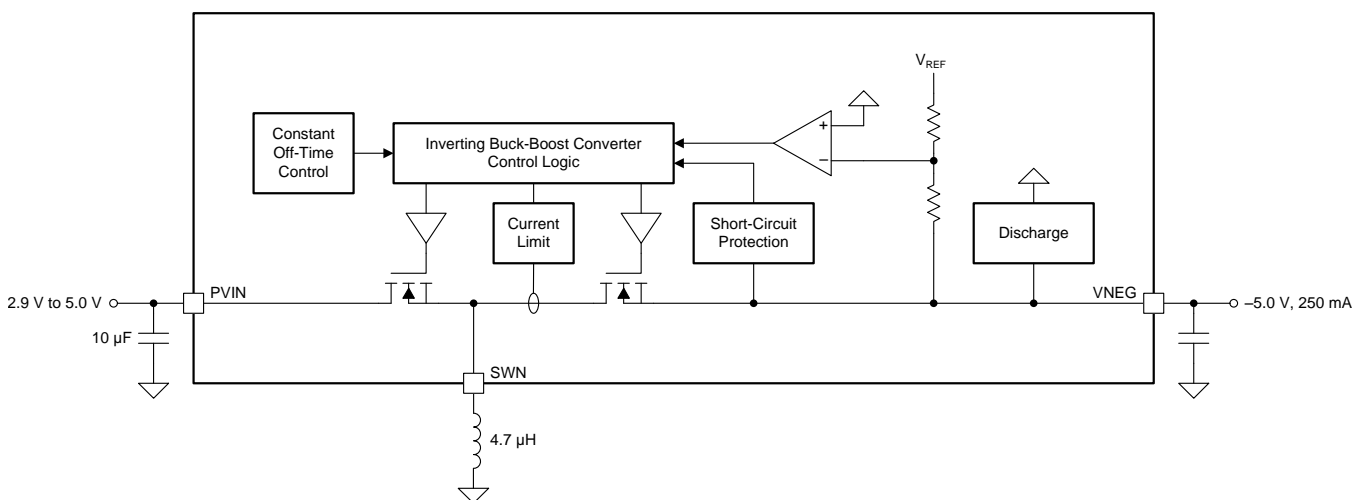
$V_{REF}$

+

–

Constant Off-Time Control

Inverting Buck-Boost Converter Control Logic

Current Limit

Short-Circuit Protection

Discharge

2.9 V to 5.0 V

PVIN

10 µF

SWN

4.7 µH

VNEG

–5.0 V, 250 mA